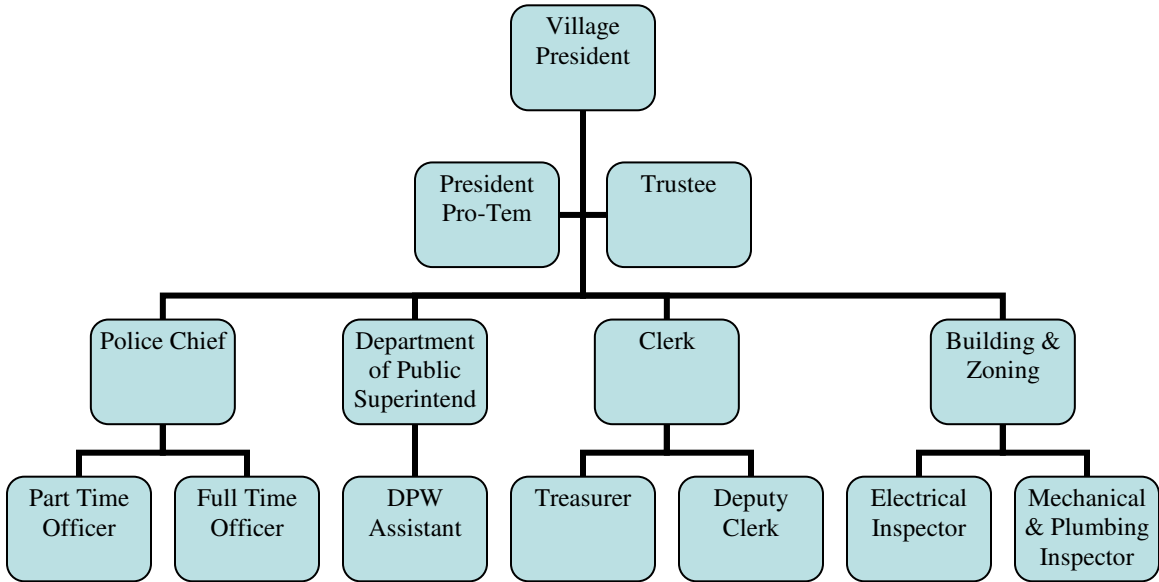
Village President

President Pro-Tem

Trustee

Police Chief

Department of Public Superintend

Clerk

Building & Zoning

Part Time Officer

Full Time Officer

DPW Assistant

Treasurer

Deputy Clerk

Electrical Inspector

Mechanical & Plumbing Inspector